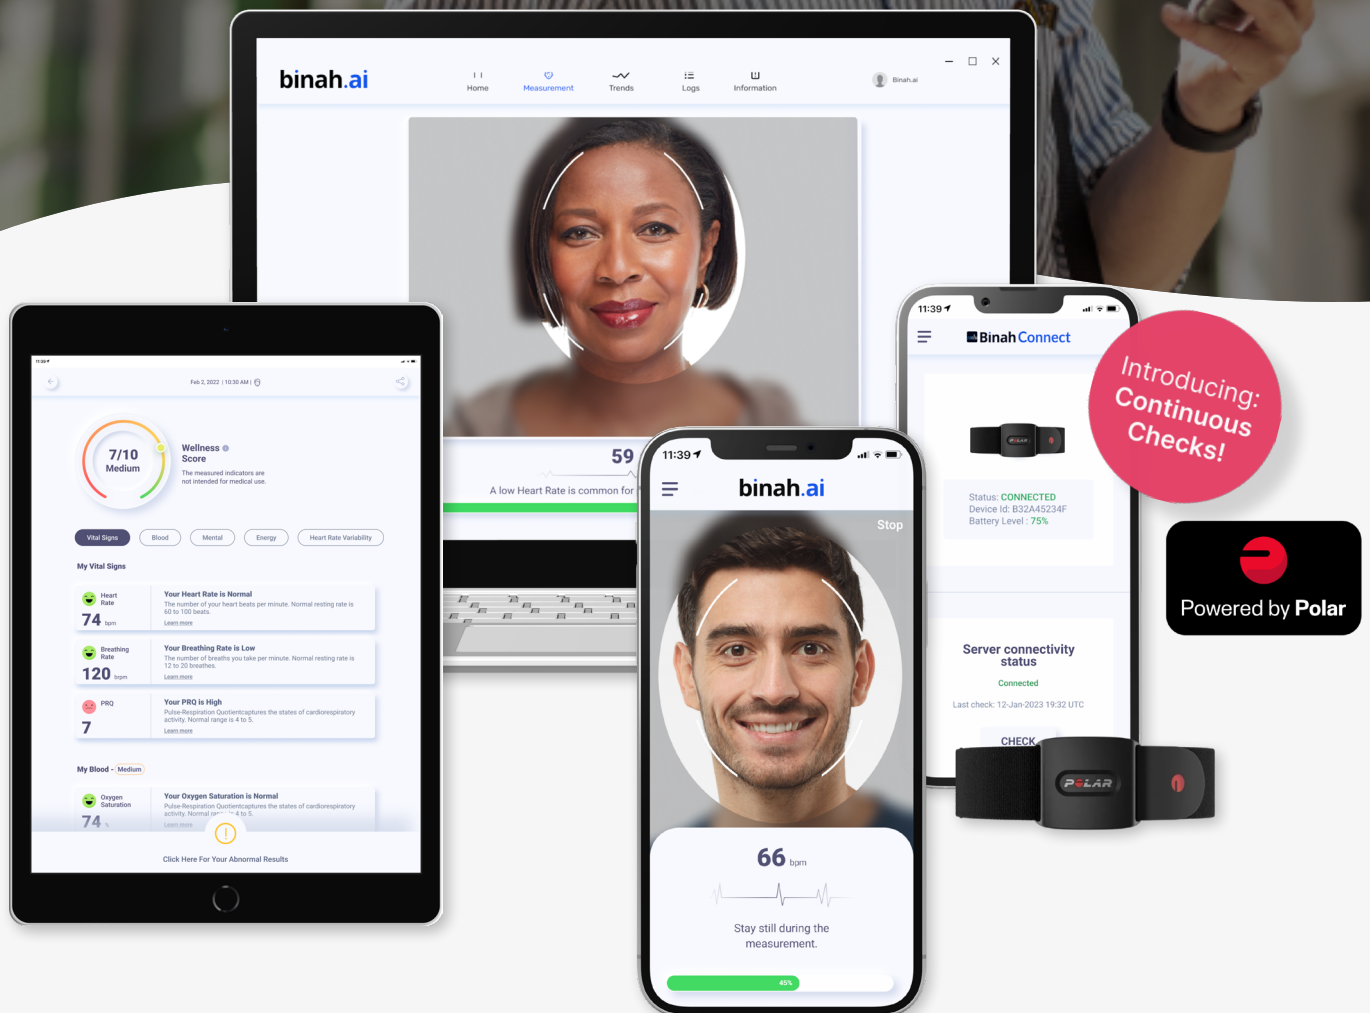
binah.ai

Home Measurement Trends Logs Information

Binah.ai

59

A low Heart Rate is common for

11:39

Feb 2, 2022 | 10:30 AM |

7/10
Medium

Wellness Score
The measured indicators are not intended for medical use.

Vital Signs Blood Mental Energy Heart Rate Variability

My Vital Signs

Heart Rate
74 bpm
Your Heart Rate is Normal
The number of your heart beats per minute. Normal resting rate is 60 to 100 beats.
Learn more

Breathing Rate
120 bpm
Your Breathing Rate is Low
The number of breaths you take per minute. Normal resting rate is 12 to 20 breathes.
Learn more

PRQ
7
Your PRQ is High
Pulse-Respiration Quotientcaptures the states of cardiorespiratory activity. Normal range is 4 to 5.
Learn more

My Blood - Medium

Oxygen Saturation
74 %
Your Oxygen Saturation is Normal
Pulse-Respiration Quotientcaptures the states of cardiorespiratory activity. Normal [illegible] 4 to 5.
Learn more

Click Here For Your Abnormal Results

11:39

binah.ai

Stop

66 bpm

Stay still during the measurement.

45%

11:39

Binah Connect

Status: CONNECTED
Device Id: B32A45234F
Battery Level : 75%

Server connectivity status
Connected
Last check: 12-Jan-2023 19:32 UTC

CHECK

POLAR

Introducing: Continuous Checks!

Powered by Polar